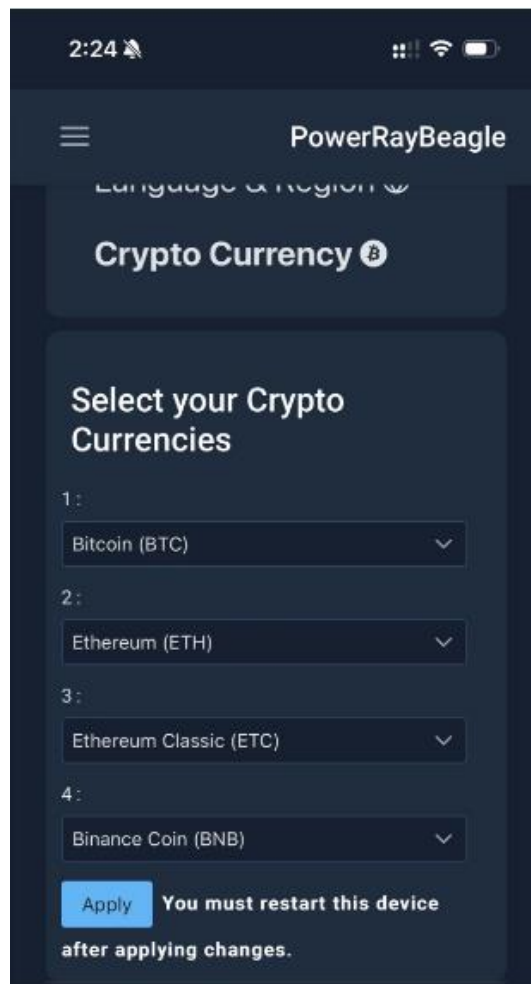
2:24

PowerRayBeagle

Language & Region

Crypto Currency

Select your Crypto Currencies

1 :

Bitcoin (BTC)

2 :

Ethereum (ETH)

3 :

Ethereum Classic (ETC)

4 :

Binance Coin (BNB)

Apply You must restart this device after applying changes.